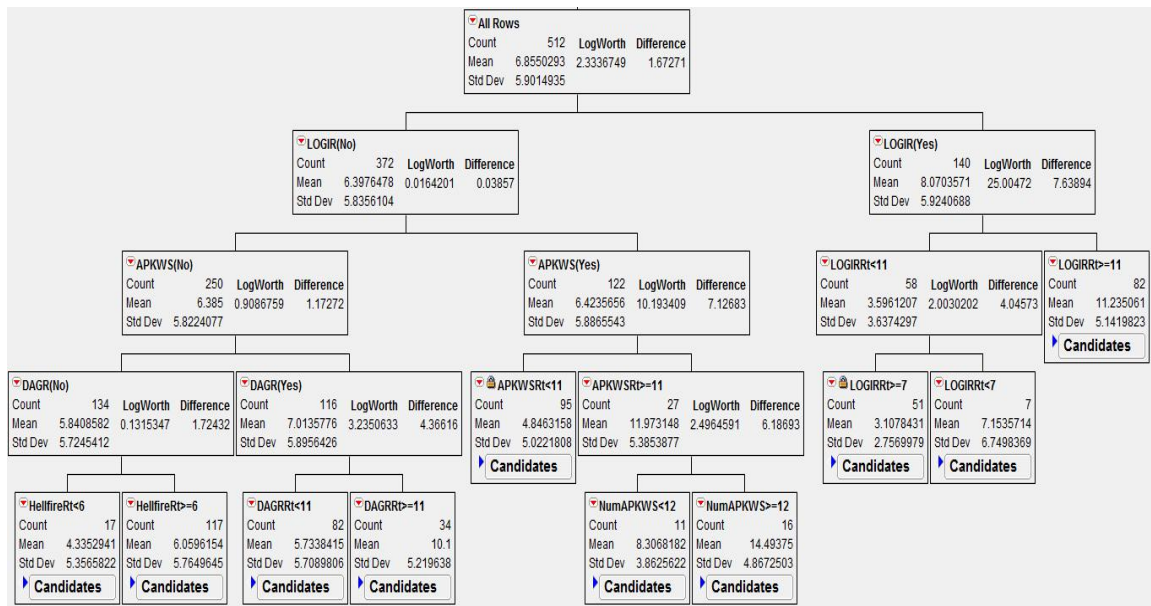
All Rows
Count 512 LogWorth Difference
Mean 6.8550293 2.3336749 1.67271
Std Dev 5.9014935

LOGIR(No)
Count 372 LogWorth Difference
Mean 6.3976478 0.0164201 0.03857
Std Dev 5.8356104

LOGIR(Yes)
Count 140 LogWorth Difference
Mean 8.0703571 25.00472 7.63894
Std Dev 5.9240688

APKWS(No)
Count 250 LogWorth Difference
Mean 6.385 0.9086759 1.17272
Std Dev 5.8224077

APKWS(Yes)
Count 122 LogWorth Difference
Mean 6.4235656 10.193409 7.12683
Std Dev 5.8865543

LOGIRRt<11
Count 58 LogWorth Difference
Mean 3.5961207 2.0030202 4.04573
Std Dev 3.6374297

LOGIRRt>=11
Count 82
Mean 11.235061
Std Dev 5.1419823
Candidates

DAGR(No)
Count 134 LogWorth Difference
Mean 5.8408582 0.1315347 1.72432
Std Dev 5.7245412

DAGR(Yes)
Count 116 LogWorth Difference
Mean 7.0135776 3.2350633 4.36616
Std Dev 5.8956426

APKWSRt<11
Count 95
Mean 4.8463158
Std Dev 5.0221808
Candidates

APKWSRt>=11
Count 27 LogWorth Difference
Mean 11.973148 2.4964591 6.18693
Std Dev 5.3853877

LOGIRRt>=7
Count 51
Mean 3.1078431
Std Dev 2.7569979
Candidates

LOGIRRt<7
Count 7
Mean 7.1535714
Std Dev 6.7498369
Candidates

HellfireRt<6
Count 17
Mean 4.3352941
Std Dev 5.3565822
Candidates

HellfireRt>=6
Count 117
Mean 6.0596154
Std Dev 5.7649645
Candidates

DAGRRt<11
Count 82
Mean 5.7338415
Std Dev 5.7089806
Candidates

DAGRRt>=11
Count 34
Mean 10.1
Std Dev 5.219638
Candidates

NumAPKWS<12
Count 11
Mean 8.3068182
Std Dev 3.8625622
Candidates

NumAPKWS>=12
Count 16
Mean 14.49375
Std Dev 4.8672503
Candidates